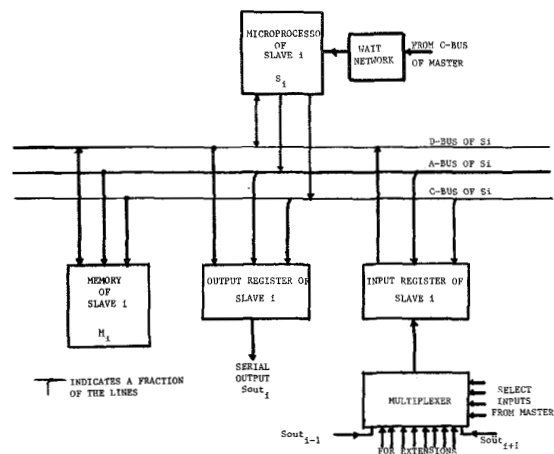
MICROPROCESSO OF SLAVE i
$S_i$

WAIT NETWORK

FROM C-BUS OF MASTER

D-BUS OF Si

A-BUS OF Si

C-BUS OF Si

MEMORY OF SLAVE i
$M_i$

OUTPUT REGISTER OF SLAVE i

INPUT REGISTER OF SLAVE i

SERIAL OUTPUT $Sout_i$

INDICATES A FRACTION OF THE LINES

MULTIPLEXER

SELECT INPUTS FROM MASTER

$Sout_{i-1}$

$Sout_{i+1}$

FOR EXTENSIONS